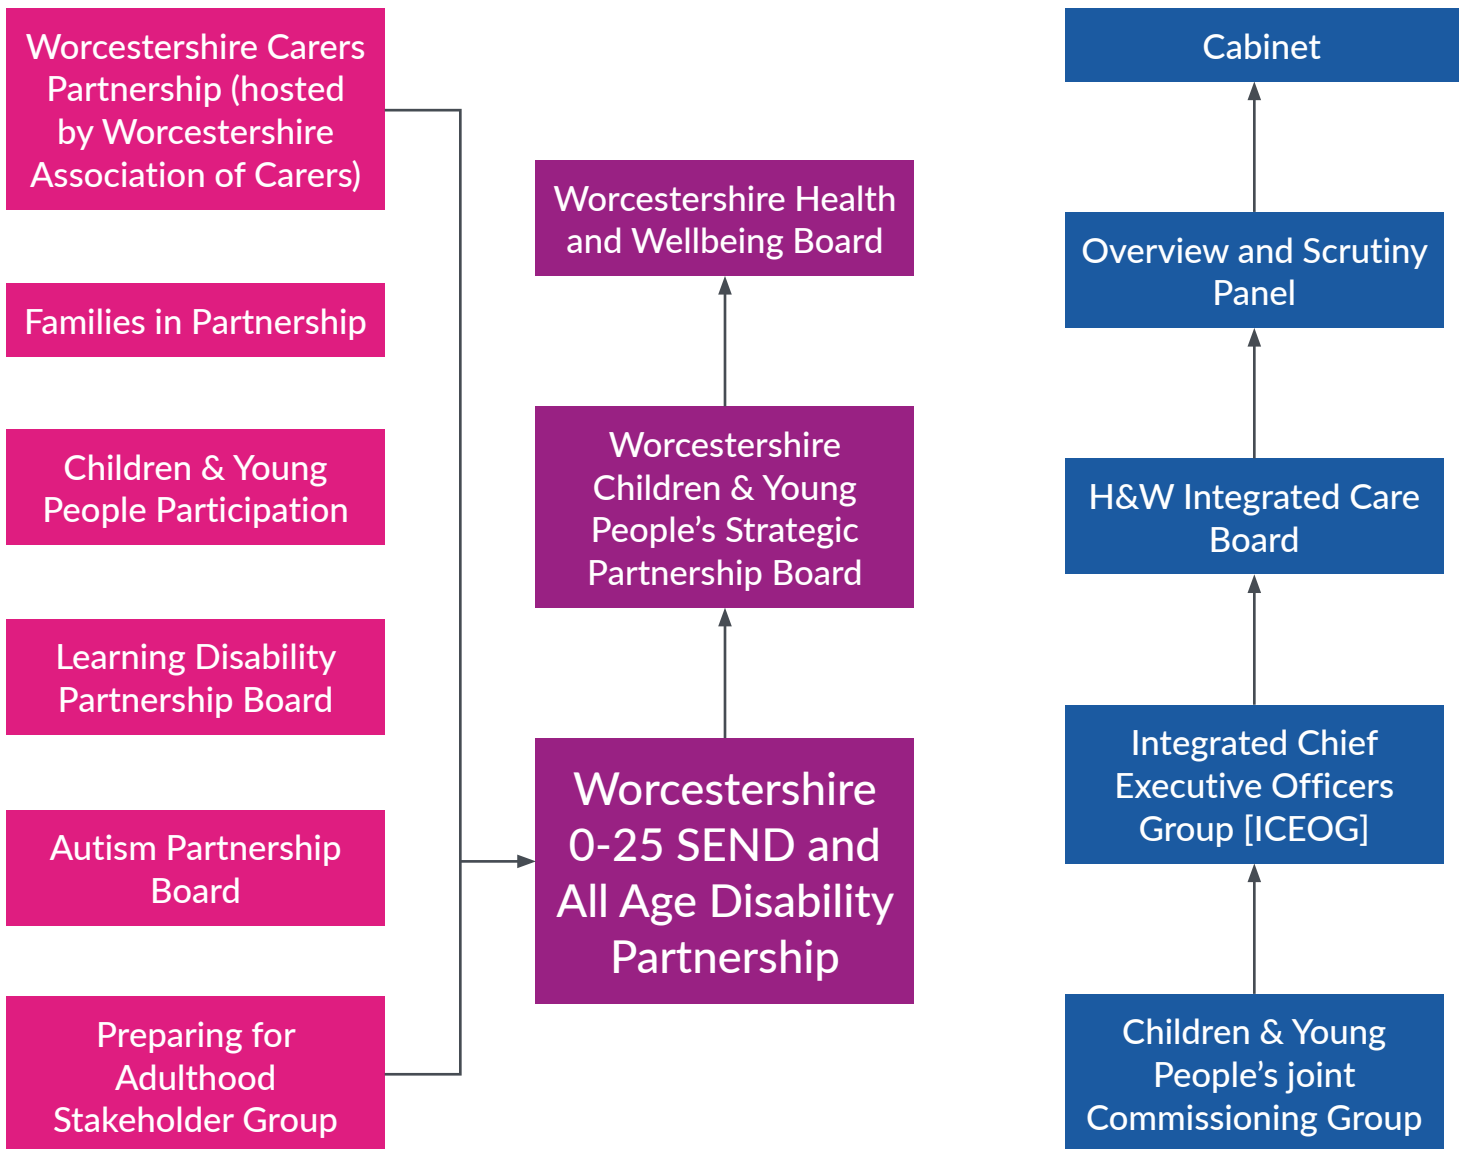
Worcestershire Carers Partnership (hosted by Worcestershire Association of Carers)

Families in Partnership

Children & Young People Participation

Learning Disability Partnership Board

Autism Partnership Board

Preparing for Adulthood Stakeholder Group

Worcestershire Health and Wellbeing Board

Worcestershire Children & Young People's Strategic Partnership Board

Worcestershire 0-25 SEND and All Age Disability Partnership

Cabinet

Overview and Scrutiny Panel

H&W Integrated Care Board

Integrated Chief Executive Officers Group [ICEOG]

Children & Young People's joint Commissioning Group